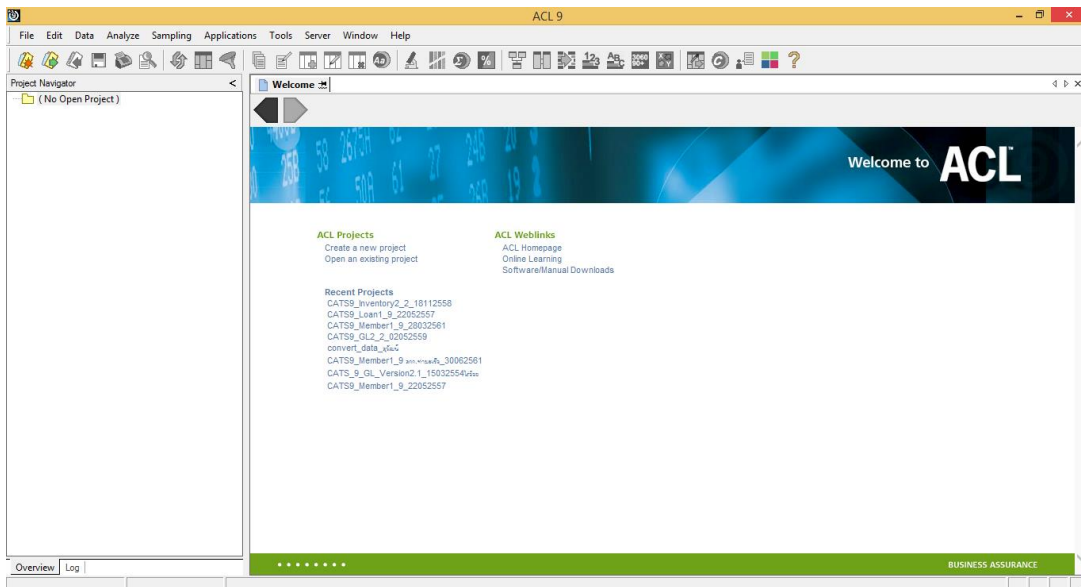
ACL 9

File Edit Data Analyze Sampling Applications Tools Server Window Help

Project Navigator

( No Open Project )

Welcome

Welcome to ACL

ACL Projects
Create a new project
Open an existing project

ACL Weblinks
ACL Homepage
Online Learning
Software/Manual Downloads

Recent Projects
CATS9_Inventory2_2_18112558
CATS9_Loan1_9_22052557
CATS9_Member1_9_28032561
CATS9_GL2_2_02052559
convert_data_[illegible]
CATS9_Member1_9 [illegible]_30062561
CATS_9_GL_Version2.1_15032554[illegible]
CATS9_Member1_9_22052557

BUSINESS ASSURANCE

Overview Log